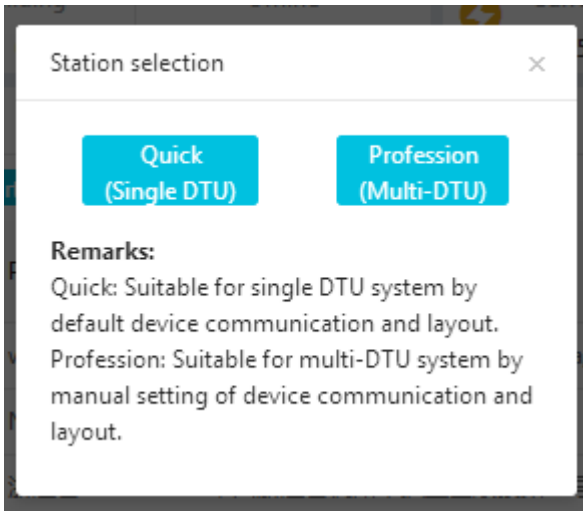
Station selection

×

Quick (Single DTU)

Profession (Multi-DTU)

Remarks:
Quick: Suitable for single DTU system by default device communication and layout.
Profession: Suitable for multi-DTU system by manual setting of device communication and layout.